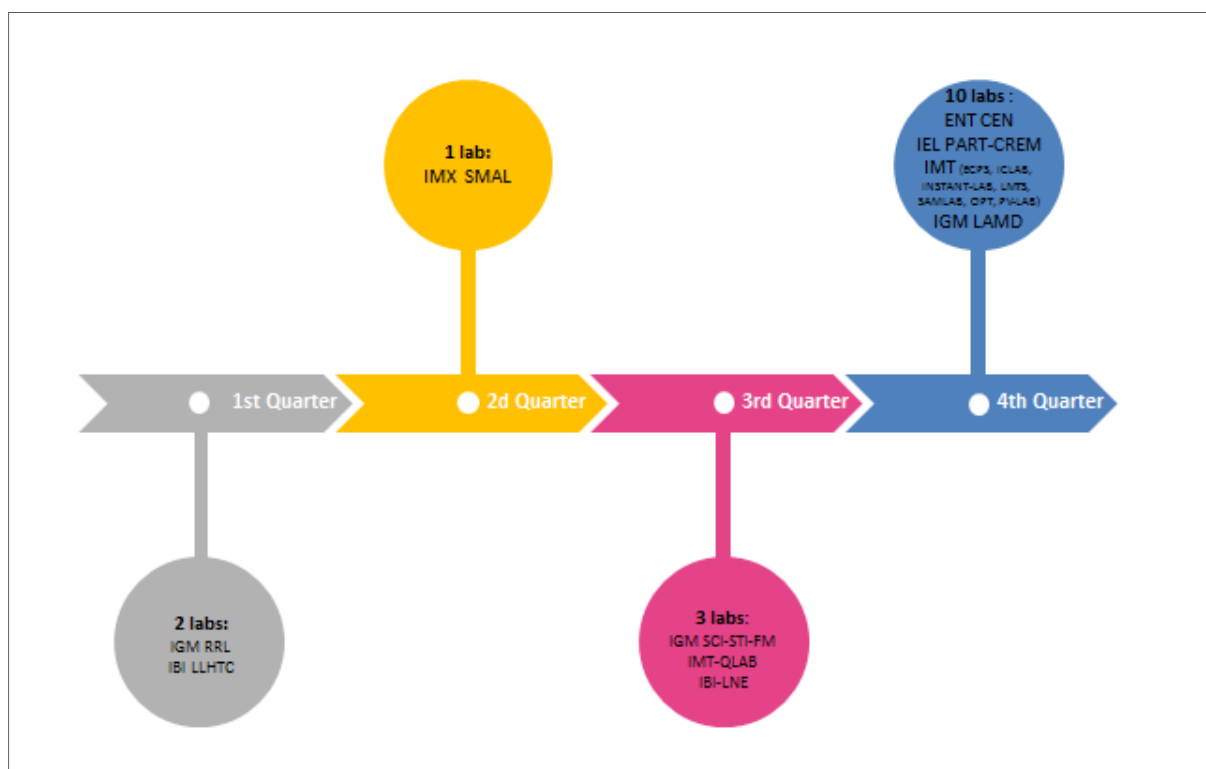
1 lab:
IMX SMAL

10 labs :
ENT CEN
IEL PART-CREM
IMT (ECPS, ICLAB, INSTANT-LAB, LMTS, SAMLAB, OPT, PV-LAB)
IGM LAMD

1st Quarter

2d Quarter

3rd Quarter

4th Quarter

2 labs:
IGM RRL
IBI LLHTC

3 labs:
IGM SCI-STI-FM
IMT-QLAB
IBI-LNE